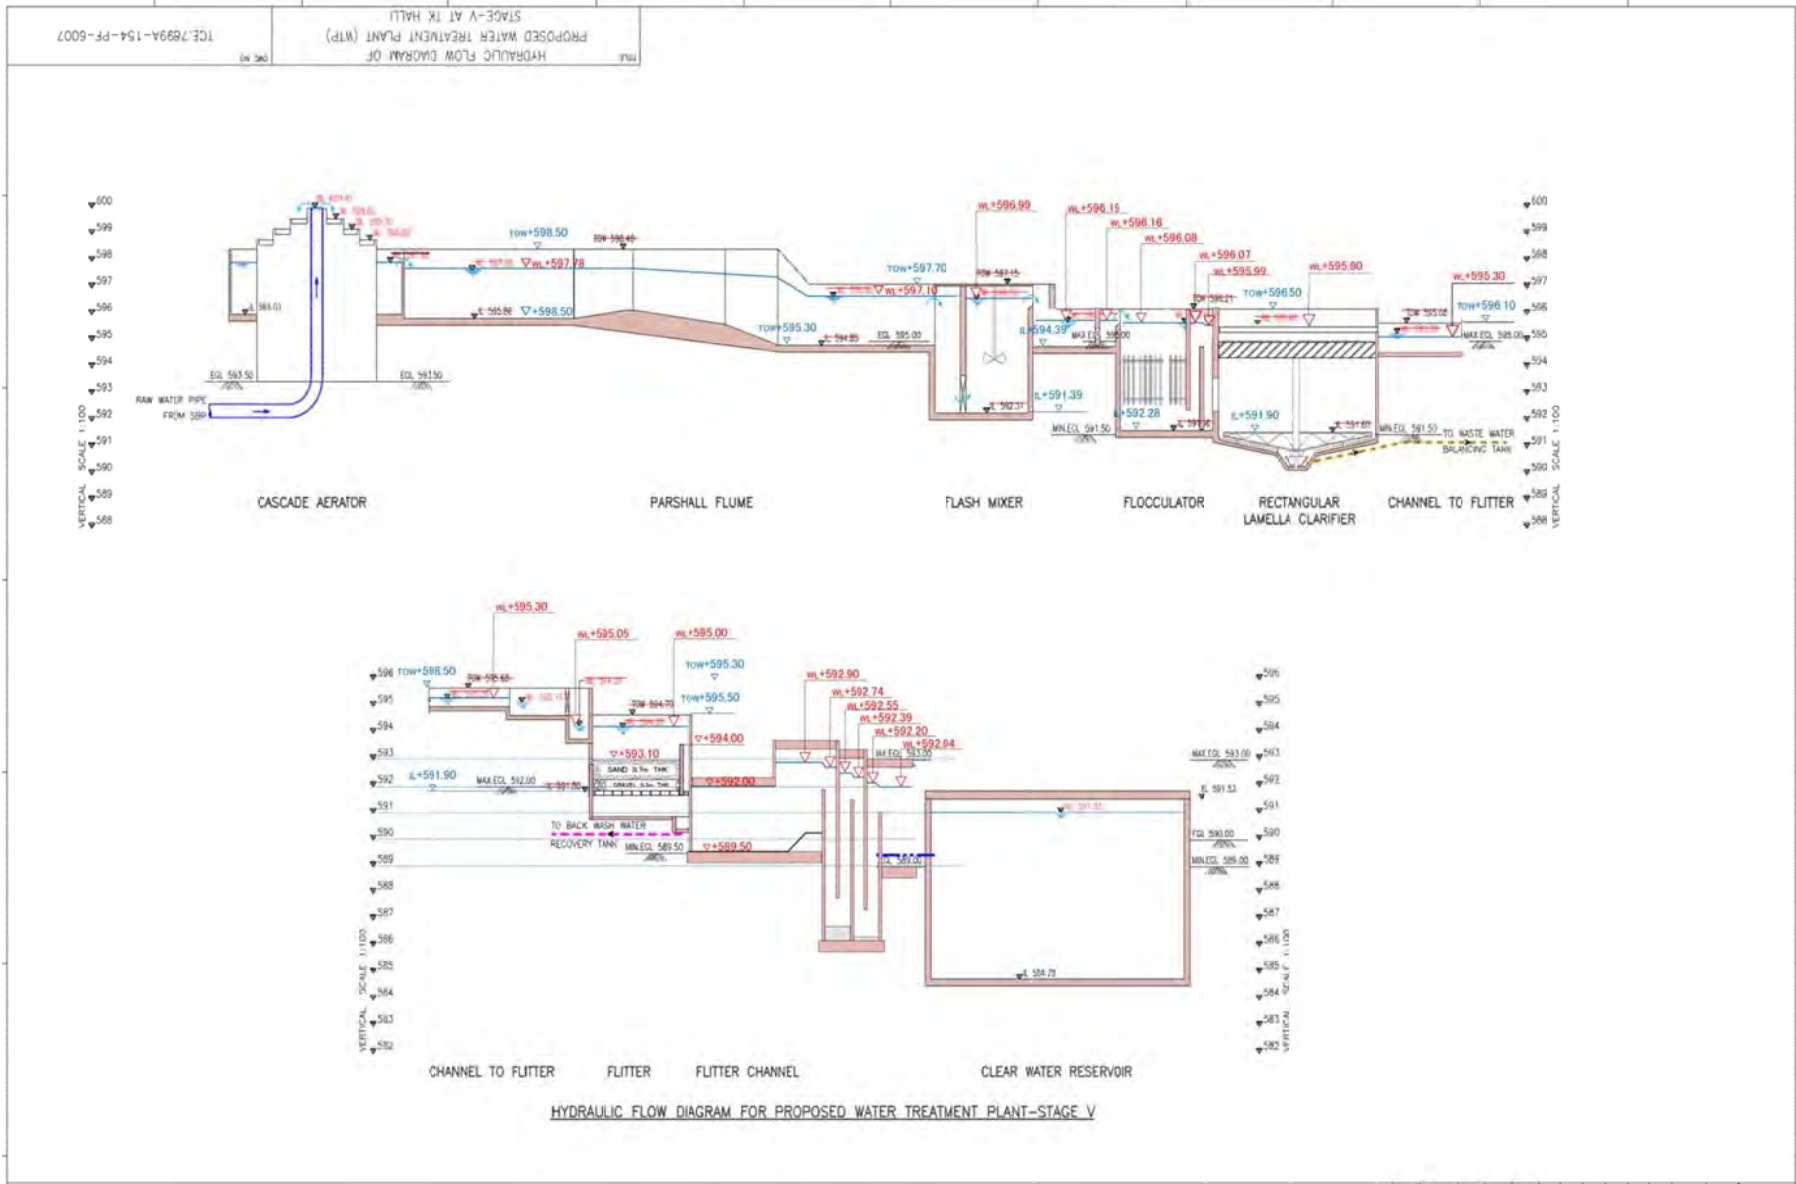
TITLE
HYDRAULIC FLOW DIAGRAM OF
PROPOSED WATER TREATMENT PLANT (WTP)
STAGE-V AT TK HALLI
DWG NO
TCE.7699A-154-PF-6007

600
599
598
597
596
595
594
593
592
591
590
589
588
VERTICAL SCALE 1:100

RAW WATER PIPE FROM SBP
EGL 593.50
EGL 593.50
TOW+598.50
WL+597.78
∇+598.50
TOW+597.70
WL+597.10
TOW+595.30
EGL 595.00
WL+596.99
IL+594.39
IL+591.39
WL+596.15
WL+596.16
WL+596.08
WL+596.07
WL+595.99
WL+595.90
TOW+596.50
MAX.EGL 595.00
IL+592.28
MIN.EGL 591.50
IL+591.90
MIN.EGL 591.50
TO WASTE WATER BALANCING TANK
WL+595.30
TOW+596.10
MAX.EGL 595.00

CASCADE AERATOR
PARSHALL FLUME
FLASH MIXER
FLOCCULATOR
RECTANGULAR LAMELLA CLARIFIER
CHANNEL TO FLITTER

WL+595.30
WL+595.05
WL+595.00
TOW+598.50
TOW+595.30
TOW+595.50
∇+594.00
∇+593.10
SAND
GRAVEL
IL+591.90
MAX.EGL 592.00
∇+592.00
TO BACK WASH WATER RECOVERY TANK
MIN.EGL 589.50
∇+589.50
WL+592.90
WL+592.74
WL+592.55
WL+592.39
WL+592.20
WL+592.04
MAX.EGL 593.00
MAX.EGL 593.00
IL 591.53
EGL 590.00
MIN.EGL 589.00

596
595
594
593
592
591
590
589
588
587
586
585
584
583
582
VERTICAL SCALE 1:100

CHANNEL TO FLITTER
FLITTER
FLITTER CHANNEL
CLEAR WATER RESERVOIR

HYDRAULIC FLOW DIAGRAM FOR PROPOSED WATER TREATMENT PLANT-STAGE V